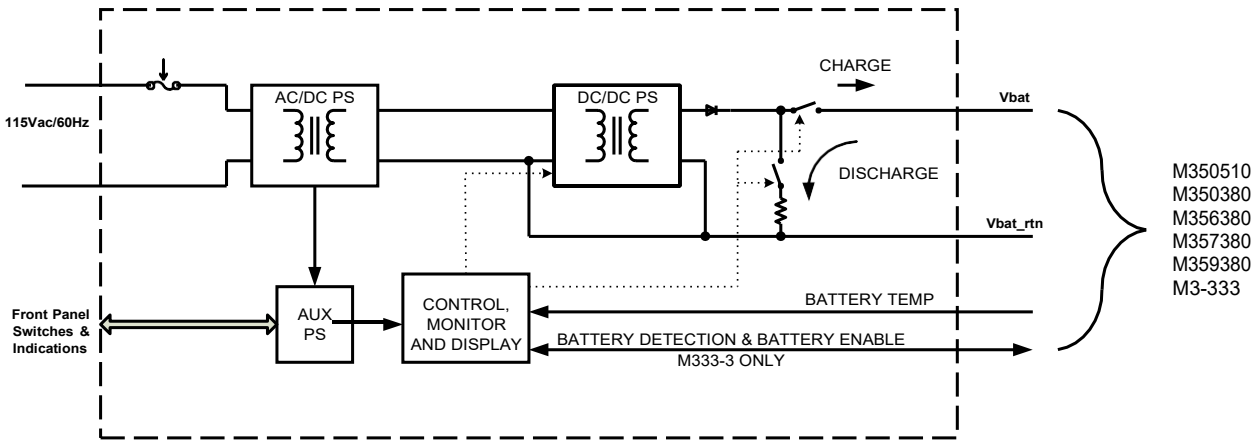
115Vac/60Hz

AC/DC PS

DC/DC PS

CHARGE

Vbat

DISCHARGE

Vbat_rtn

M350510
M350380
M356380
M357380
M359380
M3-333

Front Panel Switches & Indications

AUX PS

CONTROL, MONITOR AND DISPLAY

BATTERY TEMP

BATTERY DETECTION & BATTERY ENABLE
M333-3 ONLY